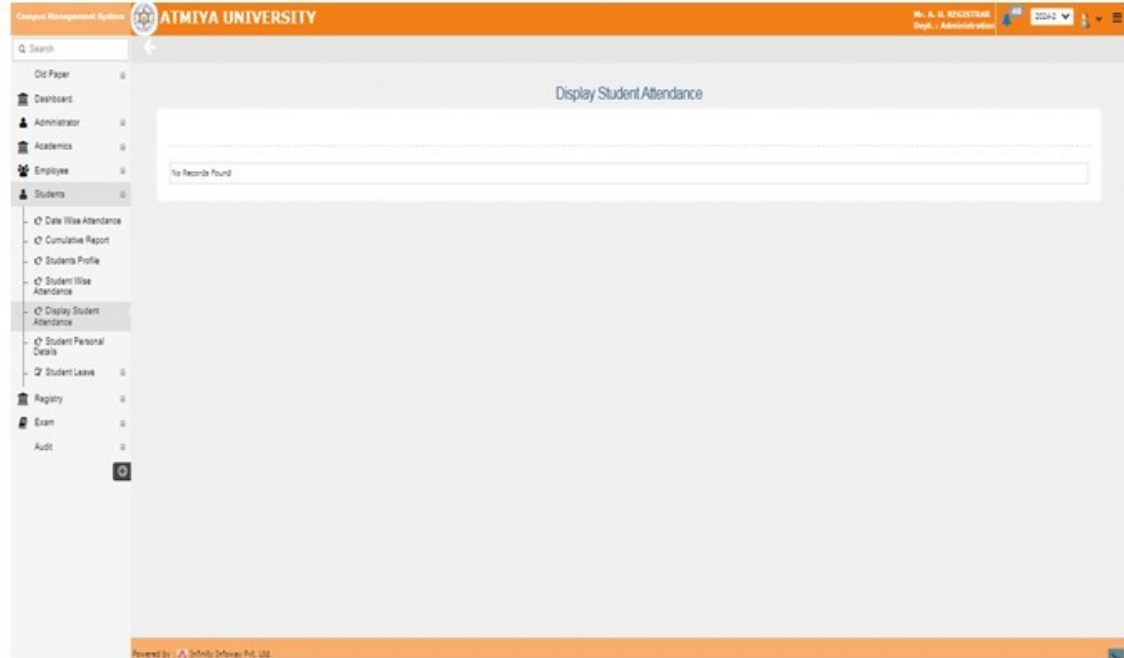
Campus Management System ATMIYA UNIVERSITY

Mr. A. U. REGISTRAR
Dept. : Administration

40

2024-2

Search

Old Paper
Dashboard
Administrator
Academics
Employee
Students
Date Wise Attendance
Cumulative Report
Students Profile
Student Wise Attendance
Display Student Attendance
Student Personal Details
Student Leave
Registry
Exam
Audit

Display Student Attendance

No Records Found

Powered by : Infinity Infoway Pvt. Ltd.